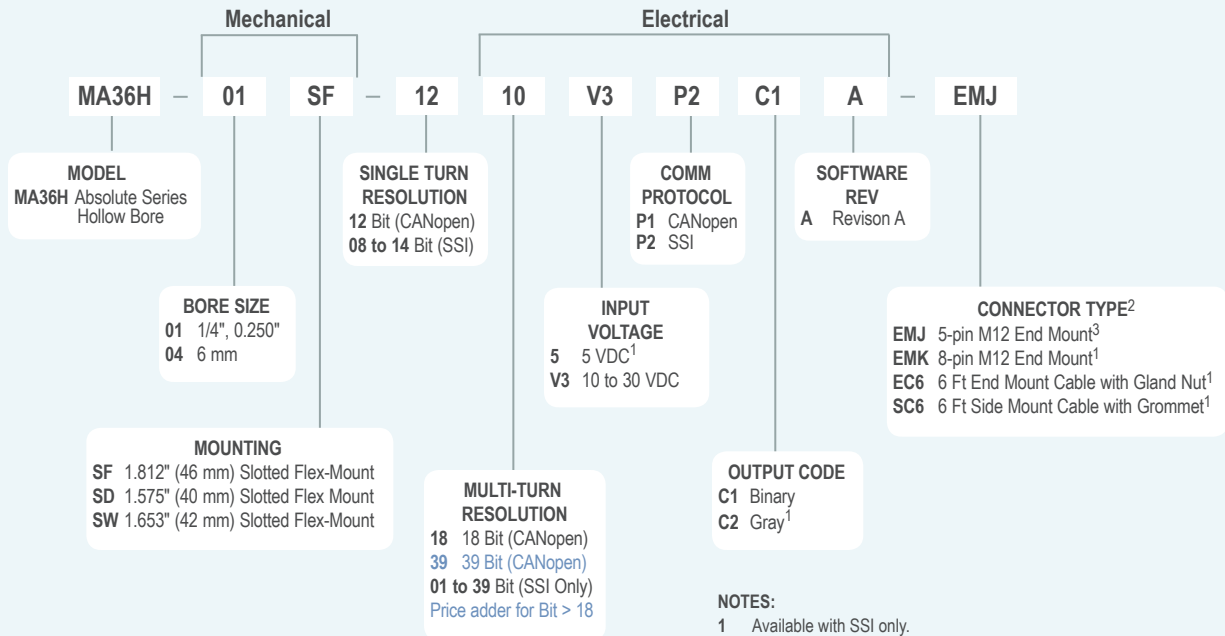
Mechanical

Electrical

MA36H – 01 SF – 12 10 V3 P2 C1 A – EMJ

MODEL
MA36H Absolute Series Hollow Bore

BORE SIZE
01 1/4", 0.250"
04 6 mm

MOUNTING
SF 1.812" (46 mm) Slotted Flex-Mount
SD 1.575" (40 mm) Slotted Flex Mount
SW 1.653" (42 mm) Slotted Flex-Mount

SINGLE TURN RESOLUTION
12 Bit (CANopen)
08 to 14 Bit (SSI)

MULTI-TURN RESOLUTION
18 18 Bit (CANopen)
39 39 Bit (CANopen)
01 to 39 Bit (SSI Only)
Price adder for Bit > 18

INPUT VOLTAGE
5 5 VDC$^1$
V3 10 to 30 VDC

COMM PROTOCOL
P1 CANopen
P2 SSI

OUTPUT CODE
C1 Binary
C2 Gray$^1$

SOFTWARE REV
A Revison A

CONNECTOR TYPE$^2$
EMJ 5-pin M12 End Mount$^3$
EMK 8-pin M12 End Mount$^1$
EC6 6 Ft End Mount Cable with Gland Nut$^1$
SC6 6 Ft Side Mount Cable with Grommet$^1$

NOTES:
1 Available with SSI only.